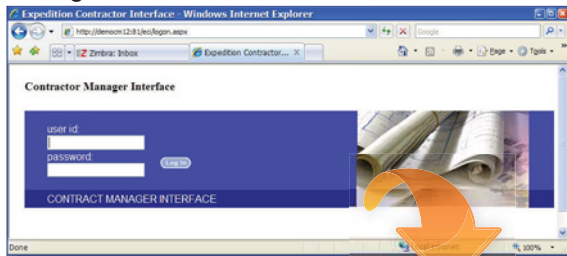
Expedition Contractor Interface - Windows Internet Explorer

http://democm12:81/eci/logon.aspx

Google

Zimbra: Inbox

Expedition Contractor...

Page

Tools

Contractor Manager Interface

user id:

password:

Log In

CONTRACT MANAGER INTERFACE

Done

100%